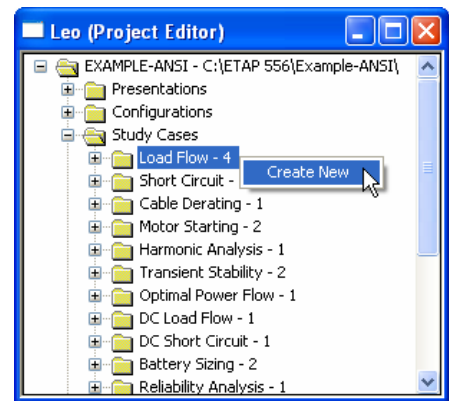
Leo (Project Editor)

EXAMPLE-ANSI - C:\ETAP 556\Example-ANSI\
Presentations
Configurations
Study Cases
Load Flow - 4
Create New
Short Circuit -
Cable Derating - 1
Motor Starting - 2
Harmonic Analysis - 1
Transient Stability - 2
Optimal Power Flow - 1
DC Load Flow - 1
DC Short Circuit - 1
Battery Sizing - 2
Reliability Analysis - 1